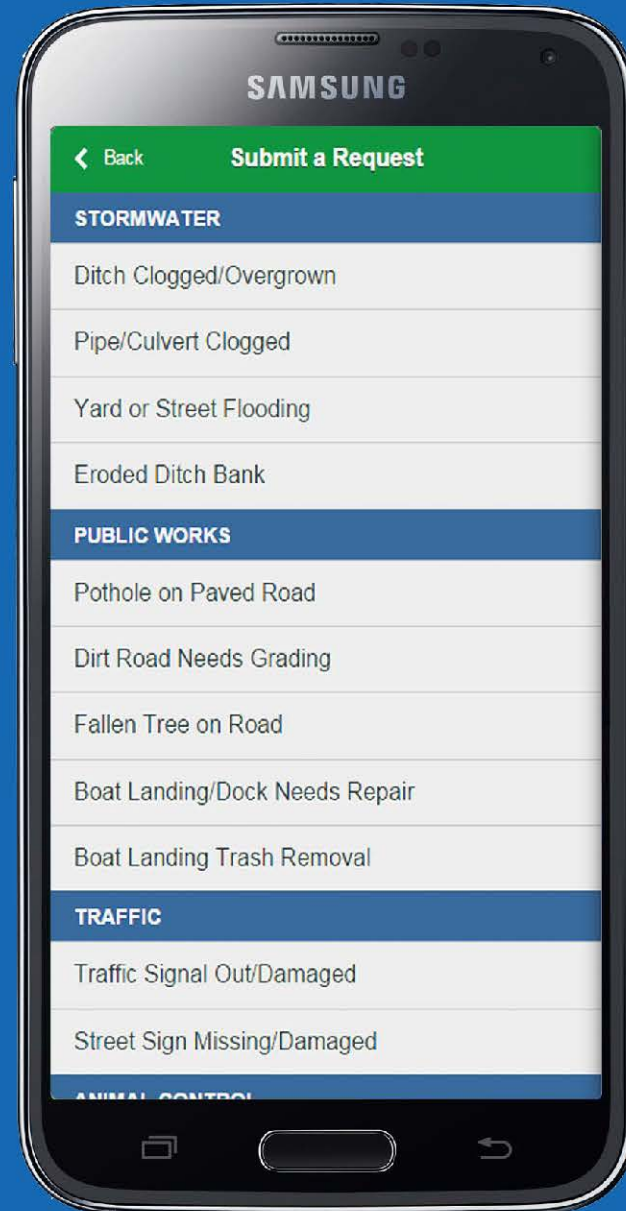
SAMSUNG

Back
Submit a Request

STORMWATER

Ditch Clogged/Overgrown

Pipe/Culvert Clogged

Yard or Street Flooding

Eroded Ditch Bank

PUBLIC WORKS

Pothole on Paved Road

Dirt Road Needs Grading

Fallen Tree on Road

Boat Landing/Dock Needs Repair

Boat Landing Trash Removal

TRAFFIC

Traffic Signal Out/Damaged

Street Sign Missing/Damaged

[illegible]